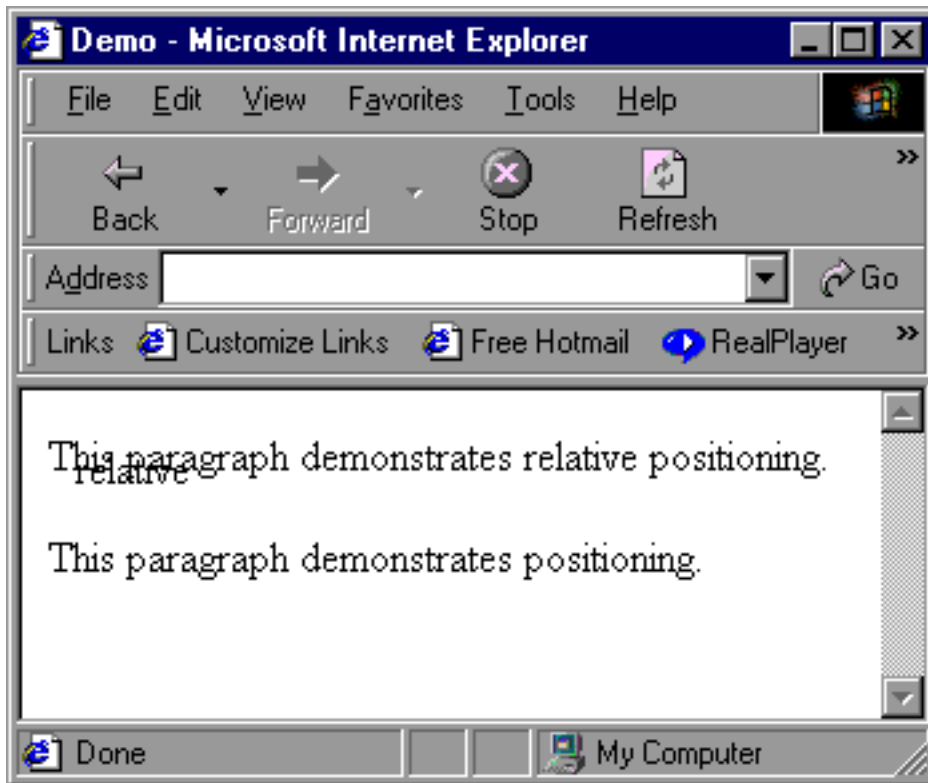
Demo - Microsoft Internet Explorer

File Edit View Favorites Tools Help

Back Forward Stop Refresh

Address Go

Links Customize Links Free Hotmail RealPlayer

This paragraph demonstrates relative positioning.
relative

This paragraph demonstrates positioning.

Done My Computer